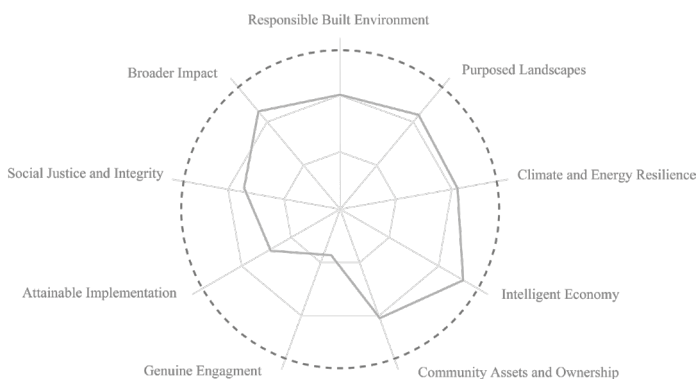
Responsible Built Environment

Purposed Landscapes

Climate and Energy Resilience

Intelligent Economy

Community Assets and Ownership

Genuine Engagment

Attainable Implementation

Social Justice and Integrity

Broader Impact